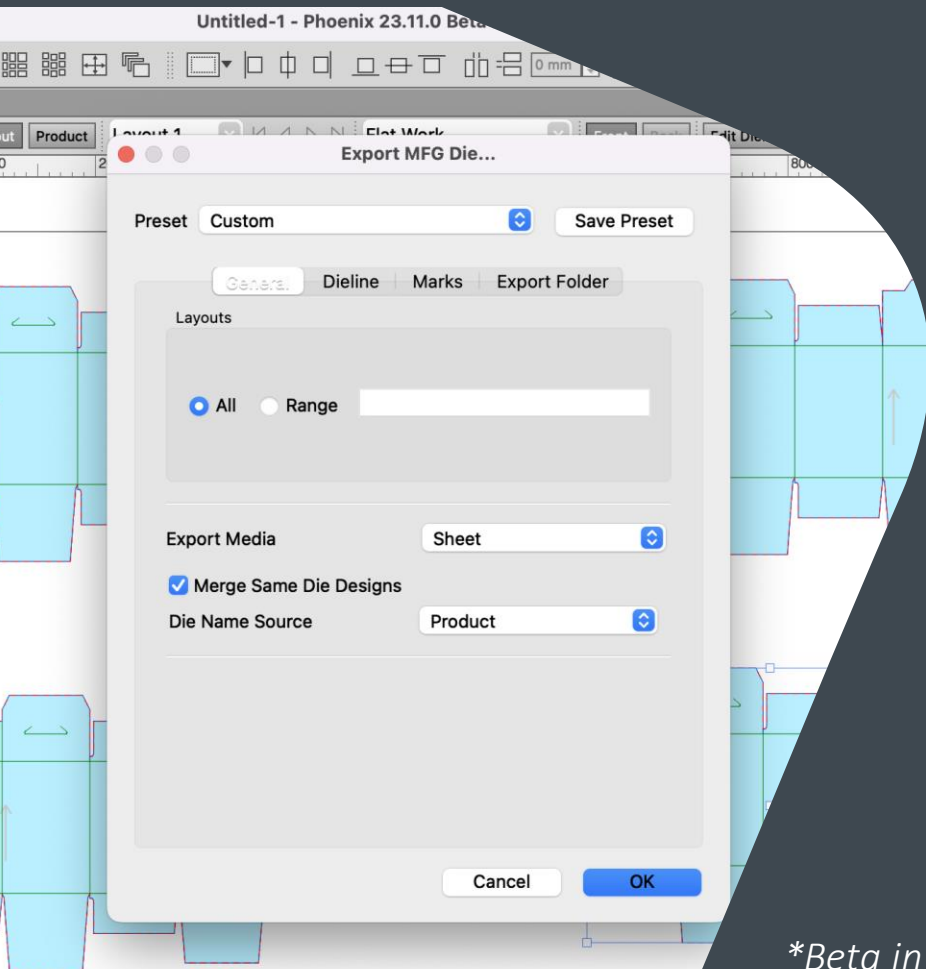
Untitled-1 - Phoenix 23.11.0 Beta

0 mm

out Product Layout 1 Flat Work Edit Die

Export MFG Die...

Preset Custom Save Preset

General Dieline Marks Export Folder

Layouts

All Range

Export Media Sheet

Merge Same Die Designs

Die Name Source Product

Cancel OK

*Beta in